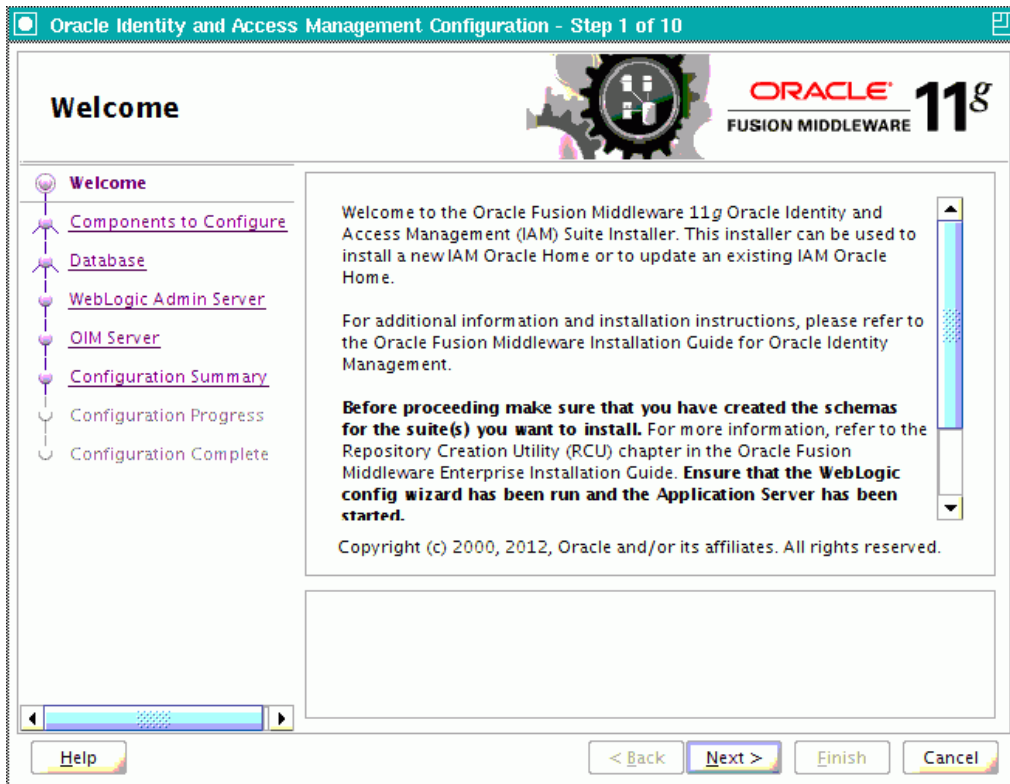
Oracle Identity and Access Management Configuration - Step 1 of 10

Welcome

ORACLE FUSION MIDDLEWARE 11g

Welcome
Components to Configure
Database
WebLogic Admin Server
OIM Server
Configuration Summary
Configuration Progress
Configuration Complete

Welcome to the Oracle Fusion Middleware 11g Oracle Identity and Access Management (IAM) Suite Installer. This installer can be used to install a new IAM Oracle Home or to update an existing IAM Oracle Home.

For additional information and installation instructions, please refer to the Oracle Fusion Middleware Installation Guide for Oracle Identity Management.

**Before proceeding make sure that you have created the schemas for the suite(s) you want to install.** For more information, refer to the Repository Creation Utility (RCU) chapter in the Oracle Fusion Middleware Enterprise Installation Guide. **Ensure that the WebLogic config wizard has been run and the Application Server has been started.**

Copyright (c) 2000, 2012, Oracle and/or its affiliates. All rights reserved.

Help

< Back Next > Finish Cancel